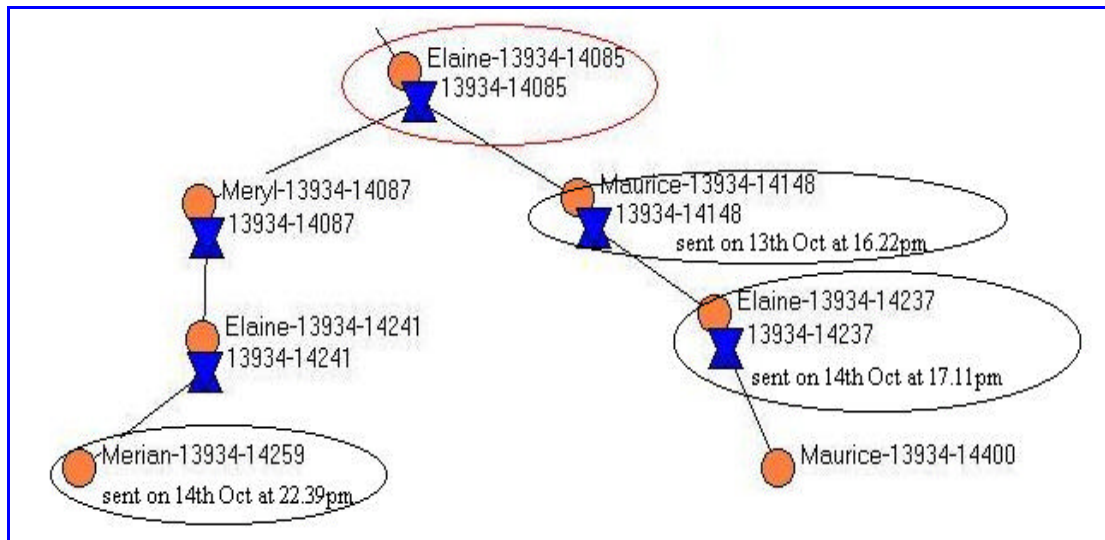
Elaine-13934-14085
13934-14085

Meryl-13934-14087
13934-14087

Maurice-13934-14148
13934-14148
sent on 13th Oct at 16.22pm

Elaine-13934-14241
13934-14241

Elaine-13934-14237
13934-14237
sent on 14th Oct at 17.11pm

Merian-13934-14259
sent on 14th Oct at 22.39pm

Maurice-13934-14400